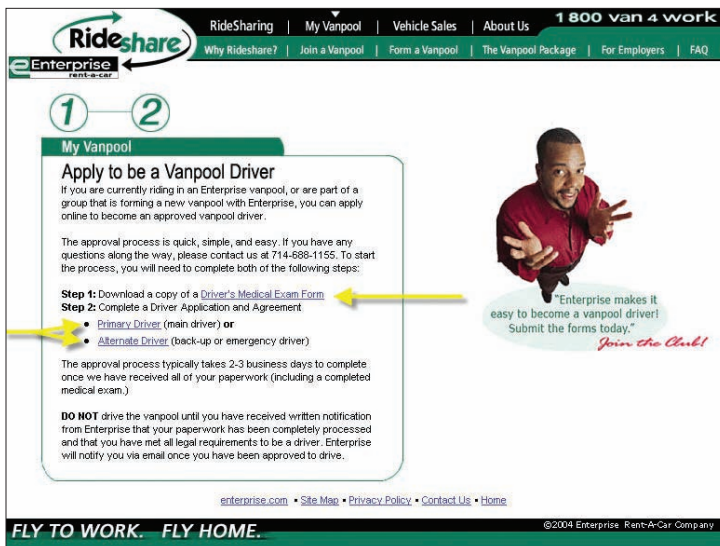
Rideshare

Enterprise rent-a-car

RideSharing | My Vanpool | Vehicle Sales | About Us

1 800 van 4 work

Why Rideshare? | Join a Vanpool | Form a Vanpool | The Vanpool Package | For Employers | FAQ

1 2

My Vanpool

Apply to be a Vanpool Driver

If you are currently riding in an Enterprise vanpool, or are part of a group that is forming a new vanpool with Enterprise, you can apply online to become an approved vanpool driver.

The approval process is quick, simple, and easy. If you have any questions along the way, please contact us at 714-688-1155. To start the process, you will need to complete both of the following steps:

**Step 1:** Download a copy of a Driver's Medical Exam Form
**Step 2:** Complete a Driver Application and Agreement

- Primary Driver (main driver) **or**
- Alternate Driver (back-up or emergency driver)

The approval process typically takes 2-3 business days to complete once we have received all of your paperwork (including a completed medical exam.)

**DO NOT** drive the vanpool until you have received written notification from Enterprise that your paperwork has been completely processed and that you have met all legal requirements to be a driver. Enterprise will notify you via email once you have been approved to drive.

"Enterprise makes it easy to become a vanpool driver! Submit the forms today."

Join the Club!

enterprise.com • Site Map • Privacy Policy • Contact Us • Home

FLY TO WORK. FLY HOME.

©2004 Enterprise Rent-A-Car Company